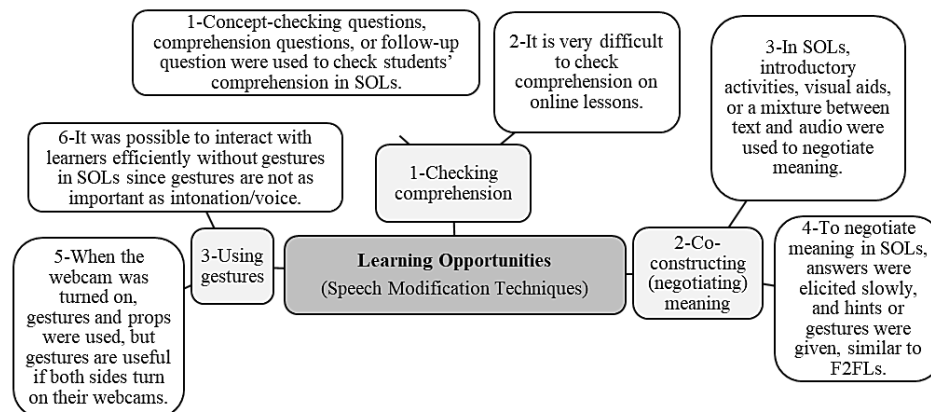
1-Concept-checking questions, comprehension questions, or follow-up question were used to check students' comprehension in SOLs.

2-It is very difficult to check comprehension on online lessons.

3-In SOLs, introductory activities, visual aids, or a mixture between text and audio were used to negotiate meaning.

6-It was possible to interact with learners efficiently without gestures in SOLs since gestures are not as important as intonation/voice.

1-Checking comprehension

5-When the webcam was turned on, gestures and props were used, but gestures are useful if both sides turn on their webcams.

3-Using gestures

Learning Opportunities
(Speech Modification Techniques)

2-Co-constructing (negotiating) meaning

4-To negotiate meaning in SOLs, answers were elicited slowly, and hints or gestures were given, similar to F2FLs.